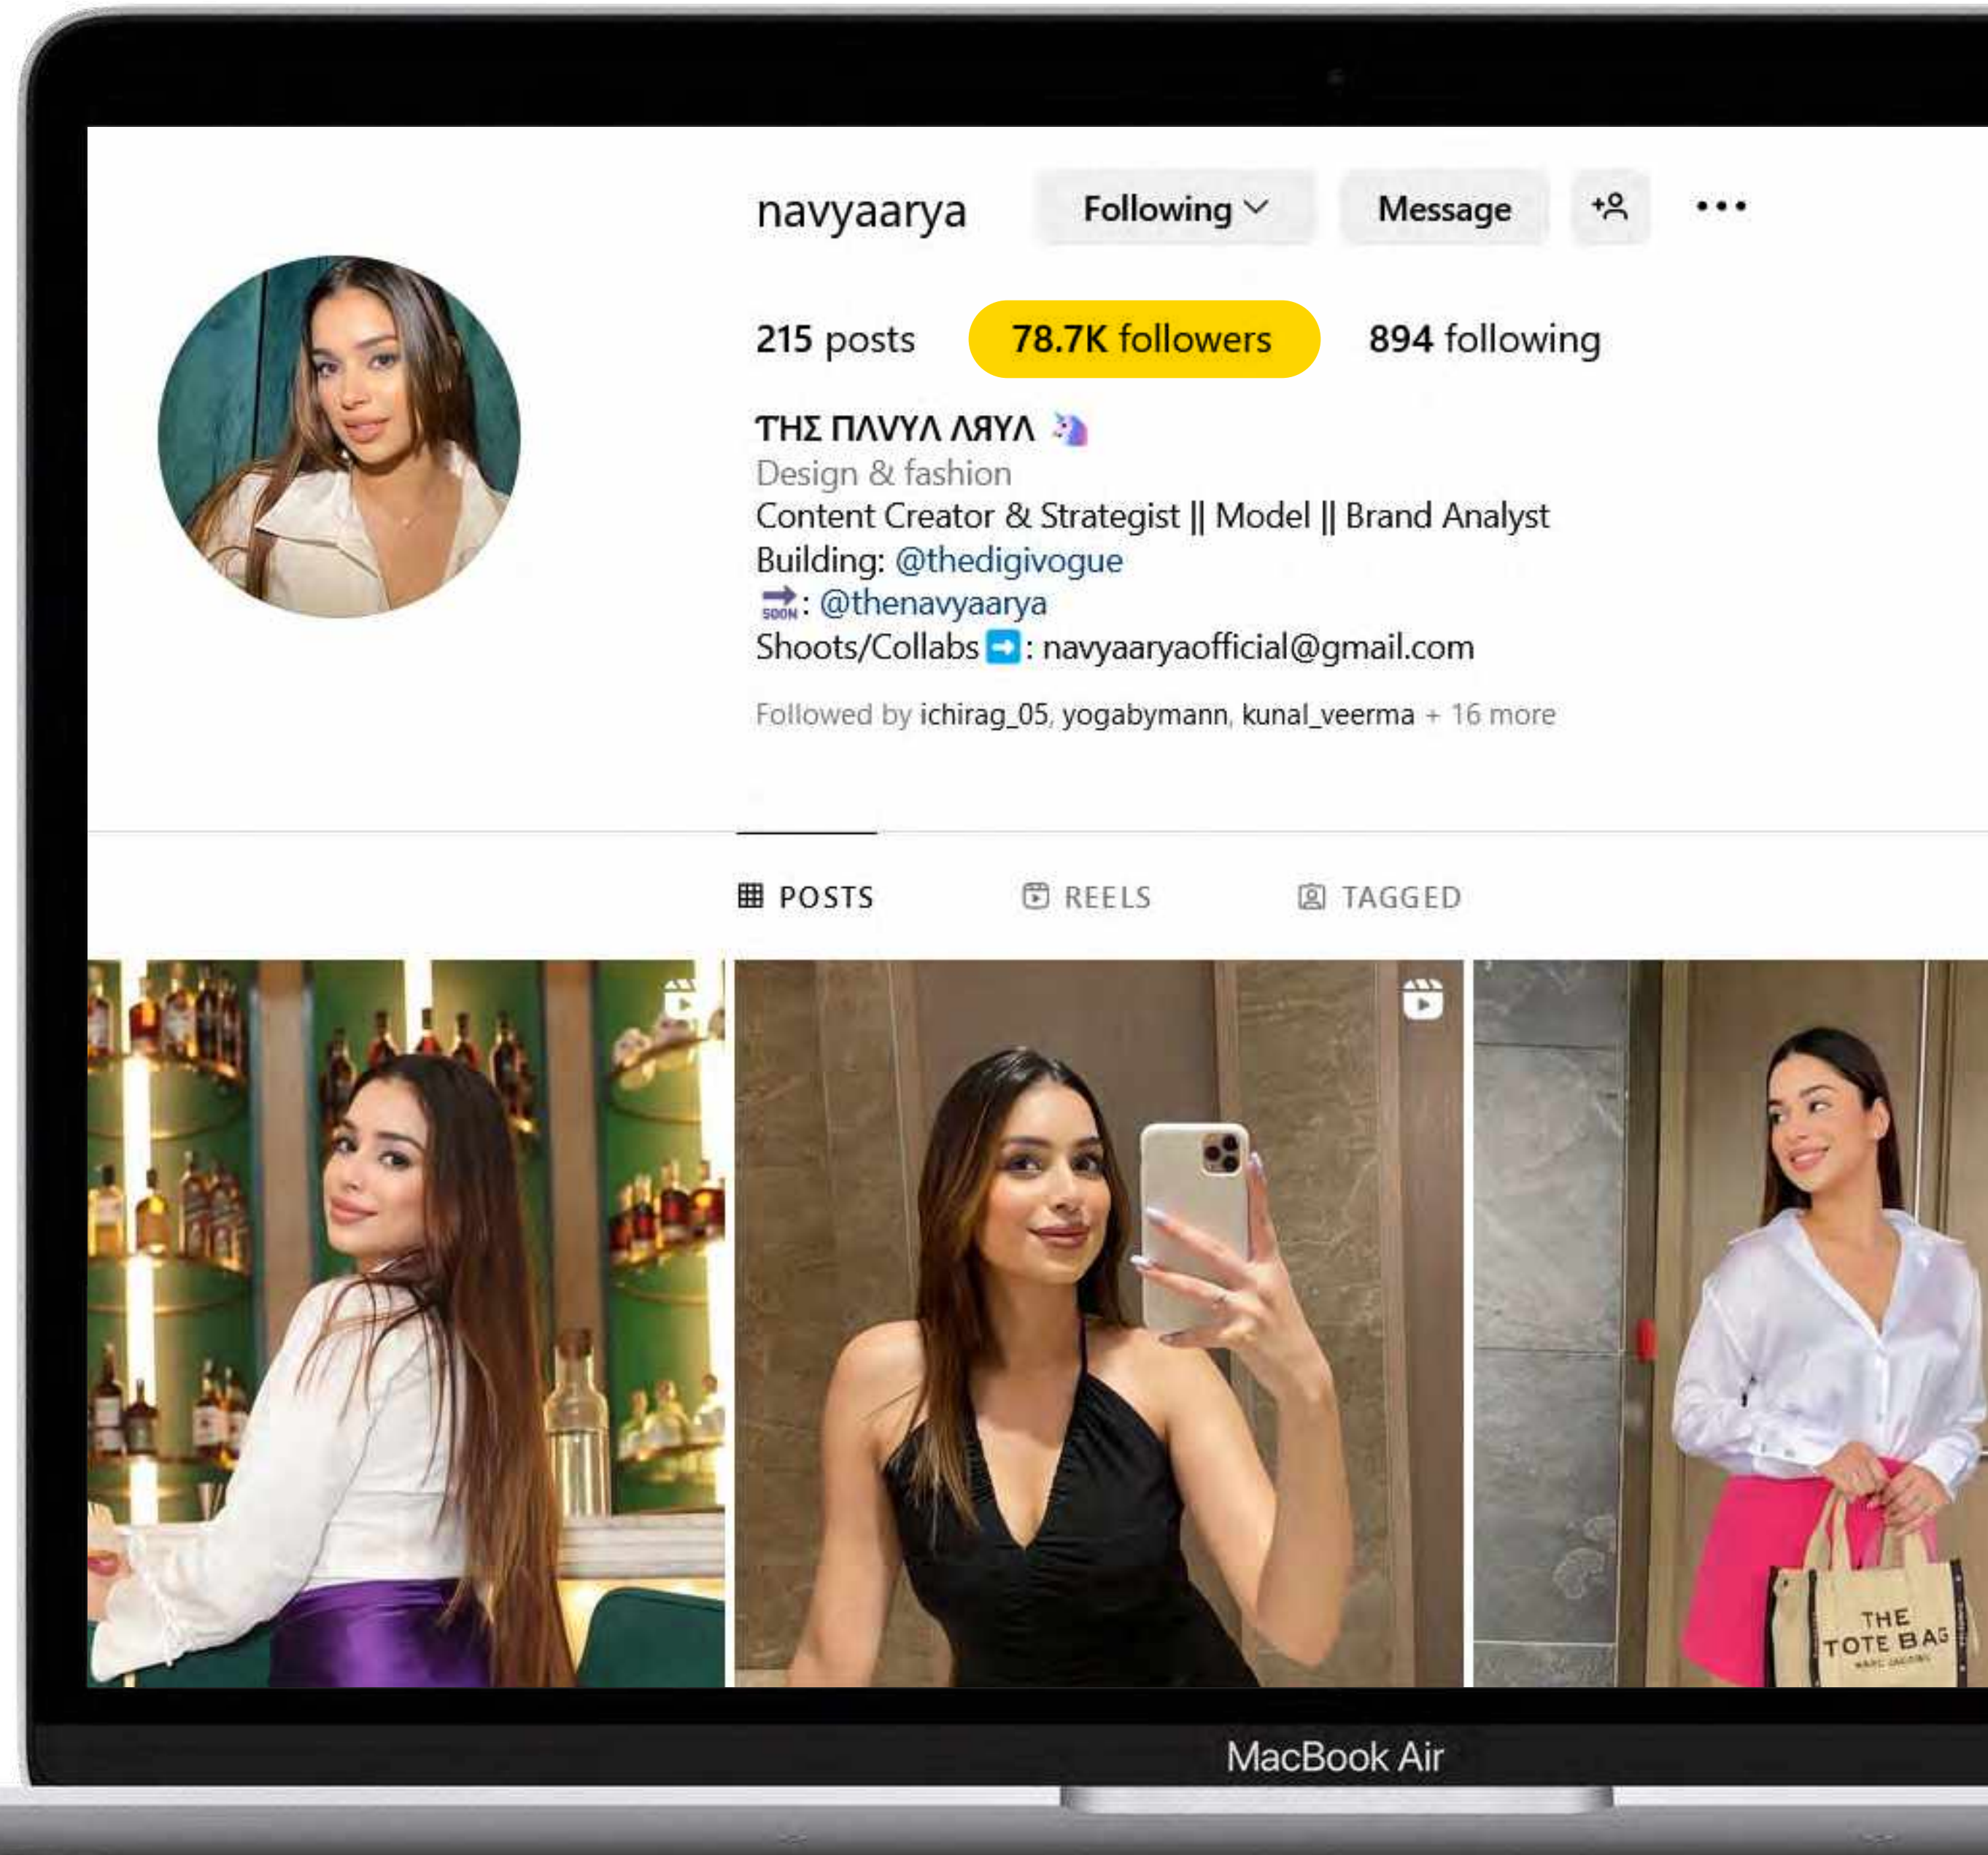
navyaarya
Following
Message
•••

215 posts
78.7K followers
894 following

ΤΗΣ ΠΛVYΛ ΛЯYΛ 🦄
Design & fashion
Content Creator & Strategist || Model || Brand Analyst
Building: @thedigivogue
🔜: @thenavyaarya
Shoots/Collabs ➡️: navyaaryaofficial@gmail.com

Followed by ichirag_05, yogabymann, kunal_veerma + 16 more

POSTS
REELS
TAGGED

THE TOTE BAG MARC JACOBS

MacBook Air